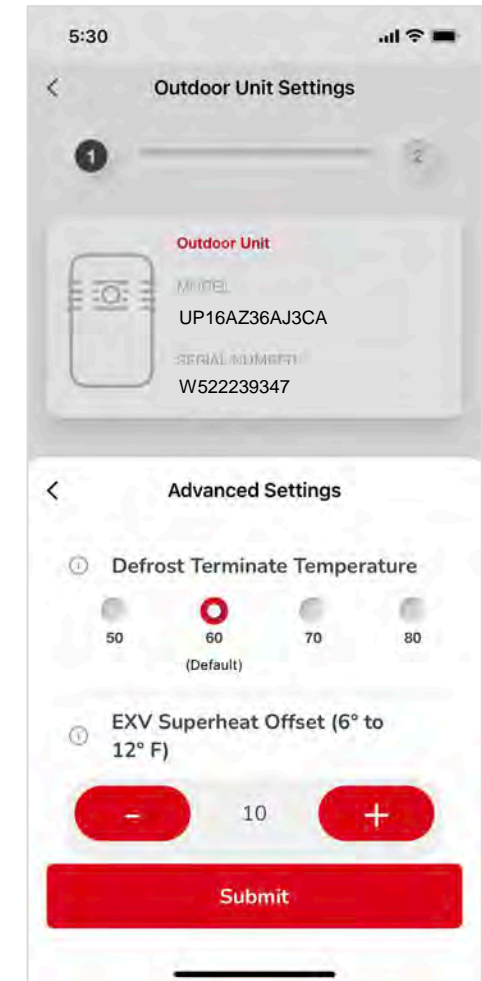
5:30

<

Outdoor Unit Settings

1

2

Outdoor Unit

MODEL

UP16AZ36AJ3CA

SERIAL NUMBER

W522239347

<

Advanced Settings

Defrost Terminate Temperature

50

60

(Default)

70

80

EXV Superheat Offset (6° to 12° F)

-

10

+

Submit